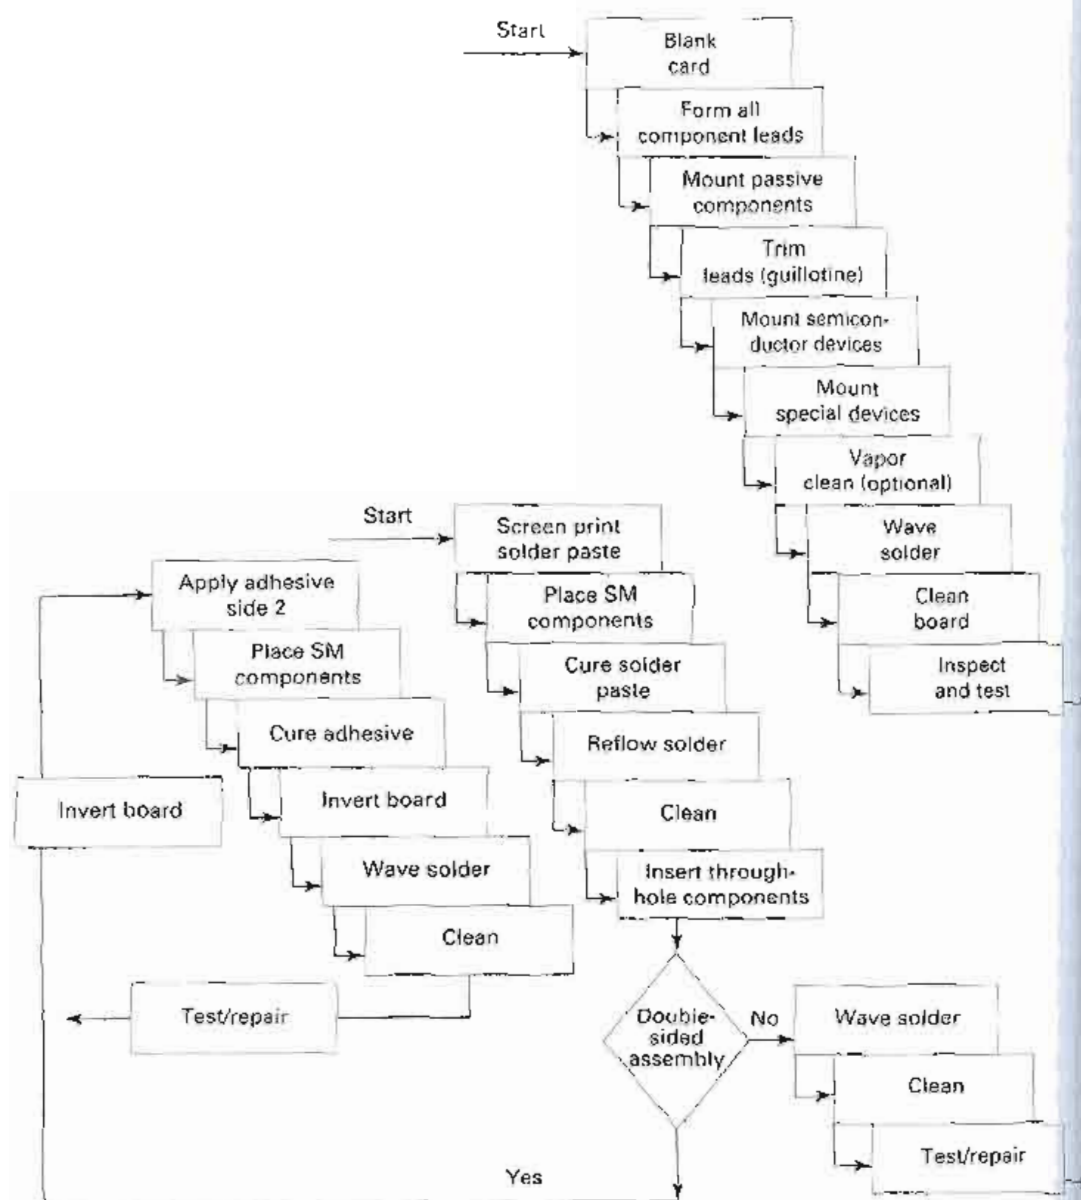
Start

Blank card

Form all component leads

Mount passive components

Trim leads (guillotine)

Mount semiconductor devices

Mount special devices

Vapor clean (optional)

Wave solder

Clean board

Inspect and test

Start

Screen print solder paste

Place SM components

Cure solder paste

Reflow solder

Clean

Insert through-hole components

Double-sided assembly

No

Wave solder

Clean

Test/repair

Yes

Invert board

Apply adhesive side 2

Place SM components

Cure adhesive

Invert board

Wave solder

Clean

Test/repair